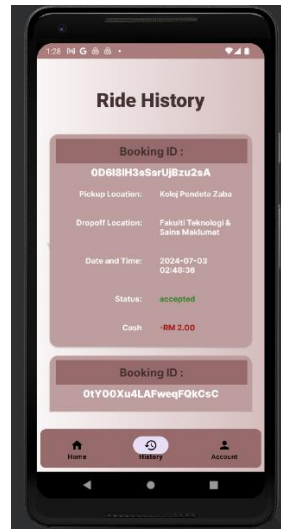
1:28

Ride History

Booking ID :

0D6I8lH3sSsrUjBzu2sA

Pickup Location: Kolej Pendeta Zaba

Dropoff Location: Fakulti Teknologi & Sains Maklumat

Date and Time: 2024-07-03 02:48:36

Status: accepted

Cash -RM 2.00

Booking ID :

0tY00Xu4LAFweqFQkCsC

Home

History

Account